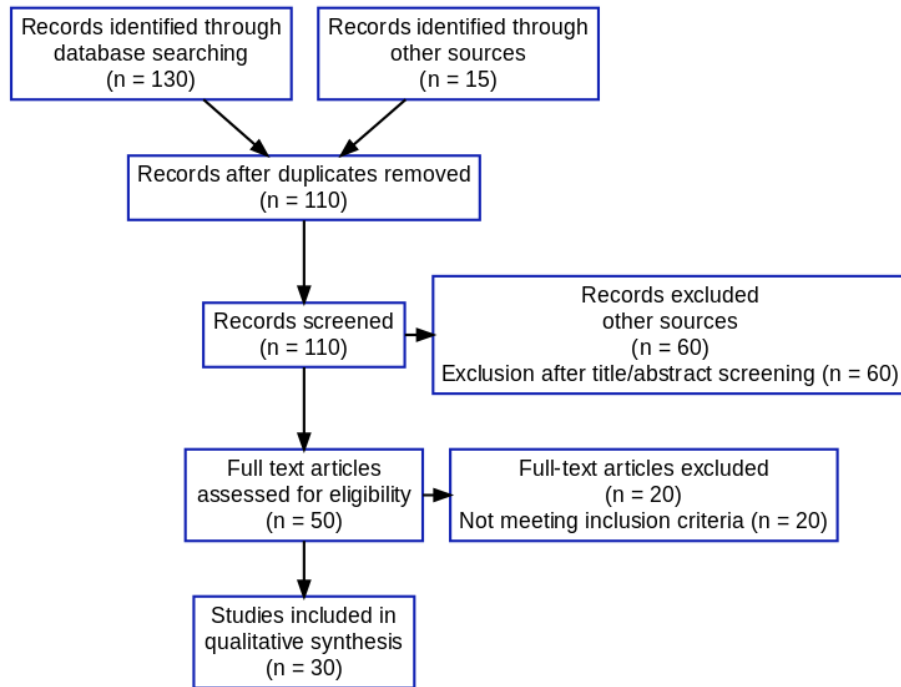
Records identified through database searching
(n = 130)

Records identified through other sources
(n = 15)

Records after duplicates removed
(n = 110)

Records screened
(n = 110)

Records excluded
other sources
(n = 60)
Exclusion after title/abstract screening (n = 60)

Full text articles assessed for eligibility
(n = 50)

Full-text articles excluded
(n = 20)
Not meeting inclusion criteria (n = 20)

Studies included in qualitative synthesis
(n = 30)